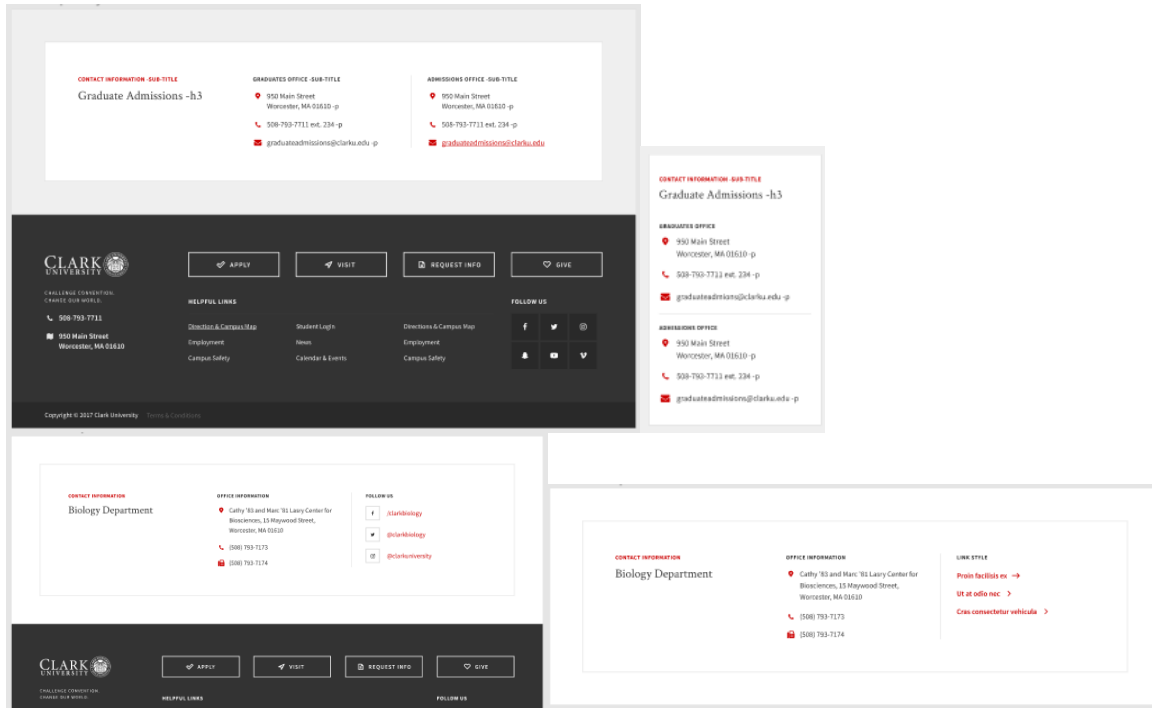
CONTACT INFORMATION -SUB-TITLE
Graduate Admissions -h3

GRADUATES OFFICE -SUB-TITLE
950 Main Street
Worcester, MA 01610 -p
508-793-7711 ext. 234 -p
graduateadmissions@clarku.edu -p

ADMISSIONS OFFICE -SUB-TITLE
950 Main Street
Worcester, MA 01610 -p
508-793-7711 ext. 234 -p
graduateadmissions@clarku.edu

CLARK UNIVERSITY
CHALLENGE CONVENTION. CHANGE OUR WORLD.
508-793-7711
950 Main Street
Worcester, MA 01610

APPLY
VISIT
REQUEST INFO
GIVE

HELPFUL LINKS
Direction & Campus Map
Employment
Campus Safety
Student Login
News
Calendar & Events
Directions & Campus Map
Employment
Campus Safety

FOLLOW US

Copyright © 2017 Clark University Terms & Conditions

CONTACT INFORMATION -SUB-TITLE
Graduate Admissions -h3

GRADUATES OFFICE
950 Main Street
Worcester, MA 01610 -p
508-793-7711 ext. 234 -p
graduateadmissions@clarku.edu -p

ADMISSIONS OFFICE
950 Main Street
Worcester, MA 01610 -p
508-793-7711 ext. 234 -p
graduateadmissions@clarku.edu -p

CONTACT INFORMATION
Biology Department

OFFICE INFORMATION
Cathy '83 and Marc '81 Lasry Center for Biosciences, 15 Maywood Street, Worcester, MA 01610
(508) 793-7173
(508) 793-7174

FOLLOW US
/clarkbiology
@clarkbiology
@clarkuniversity

CLARK UNIVERSITY
CHALLENGE CONVENTION. CHANGE OUR WORLD.
APPLY
VISIT
REQUEST INFO
GIVE
HELPFUL LINKS
FOLLOW US

CONTACT INFORMATION
Biology Department

OFFICE INFORMATION
Cathy '83 and Marc '81 Lasry Center for Biosciences, 15 Maywood Street, Worcester, MA 01610
(508) 793-7173
(508) 793-7174

LINK STYLE
Proin facilisis ex →
Ut at odio nec >
Cras consectetur vehicula >